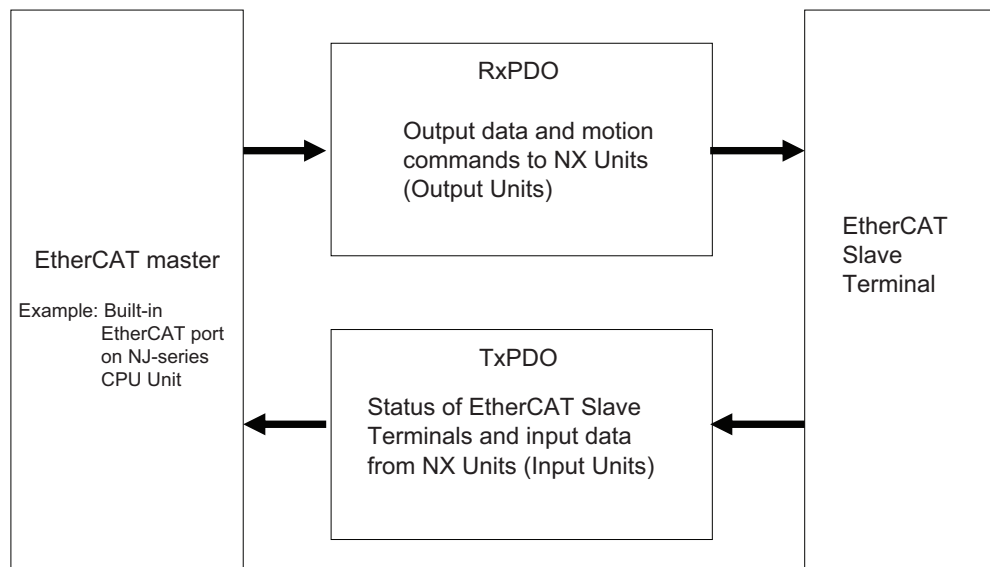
EtherCAT master

Example: Built-in EtherCAT port on NJ-series CPU Unit

RxPDO

Output data and motion commands to NX Units (Output Units)

TxPDO

Status of EtherCAT Slave Terminals and input data from NX Units (Input Units)

EtherCAT Slave Terminal